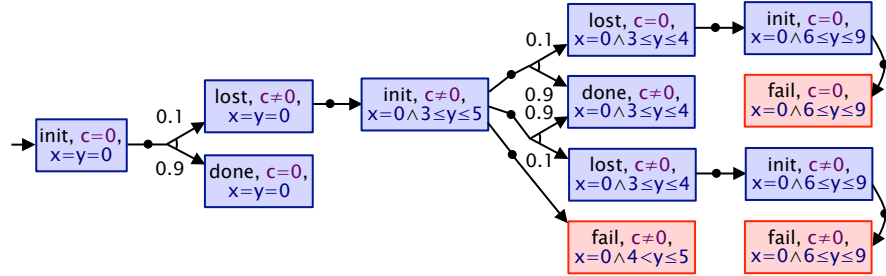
init, $c=0$, $x=y=0$

0.1

0.9

lost, $c\neq0$, $x=y=0$

done, $c=0$, $x=y=0$

init, $c\neq0$, $x=0\wedge3\leq y\leq5$

0.1

0.9

0.9

0.1

lost, $c=0$, $x=0\wedge3\leq y\leq4$

done, $c\neq0$, $x=0\wedge3\leq y\leq4$

lost, $c\neq0$, $x=0\wedge3\leq y\leq4$

fail, $c\neq0$, $x=0\wedge4<y\leq5$

init, $c=0$, $x=0\wedge6\leq y\leq9$

fail, $c=0$, $x=0\wedge6\leq y\leq9$

init, $c\neq0$, $x=0\wedge6\leq y\leq9$

fail, $c\neq0$, $x=0\wedge6\leq y\leq9$